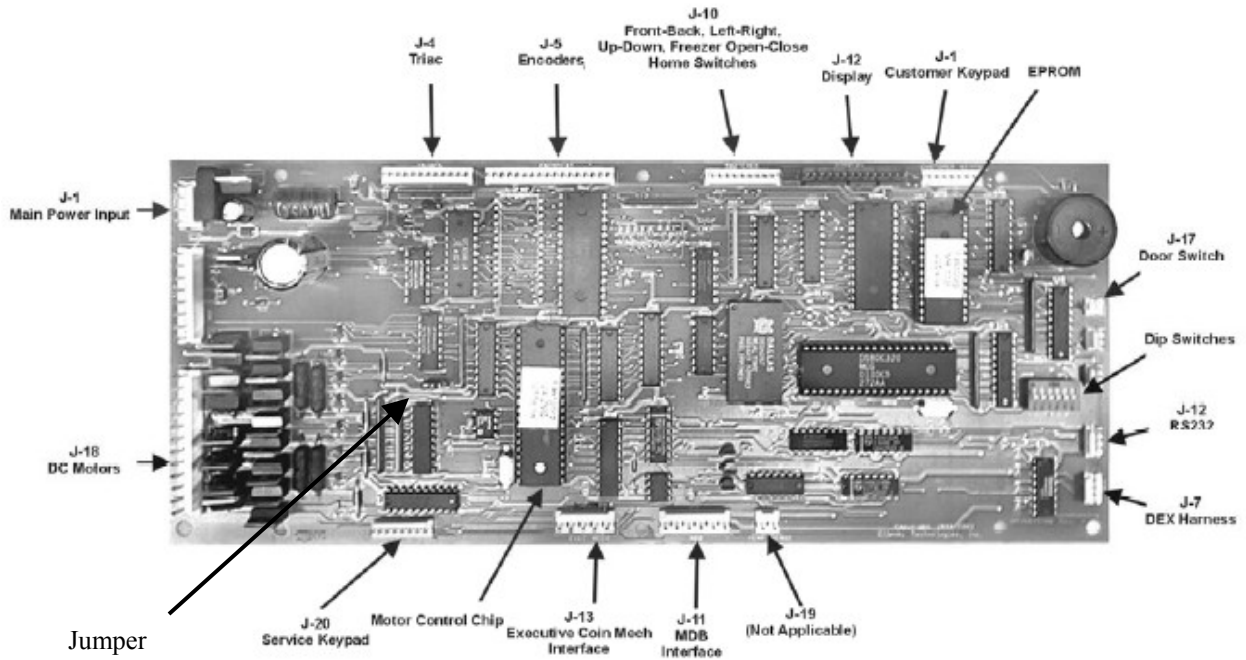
J-4
Triac

J-5
Encoders

J-10
Front-Back, Left-Right, Up-Down, Freezer Open-Close Home Switches

J-12
Display

J-1
Customer Keypad

EPROM

J-1
Main Power Input

J-17
Door Switch

Dip Switches

J-12
RS232

J-18
DC Motors

J-7
DEX Harness

Jumper

J-20
Service Keypad

Motor Control Chip

J-13
Executive Coin Mech Interface

J-11
MDB Interface

J-19
(Not Applicable)